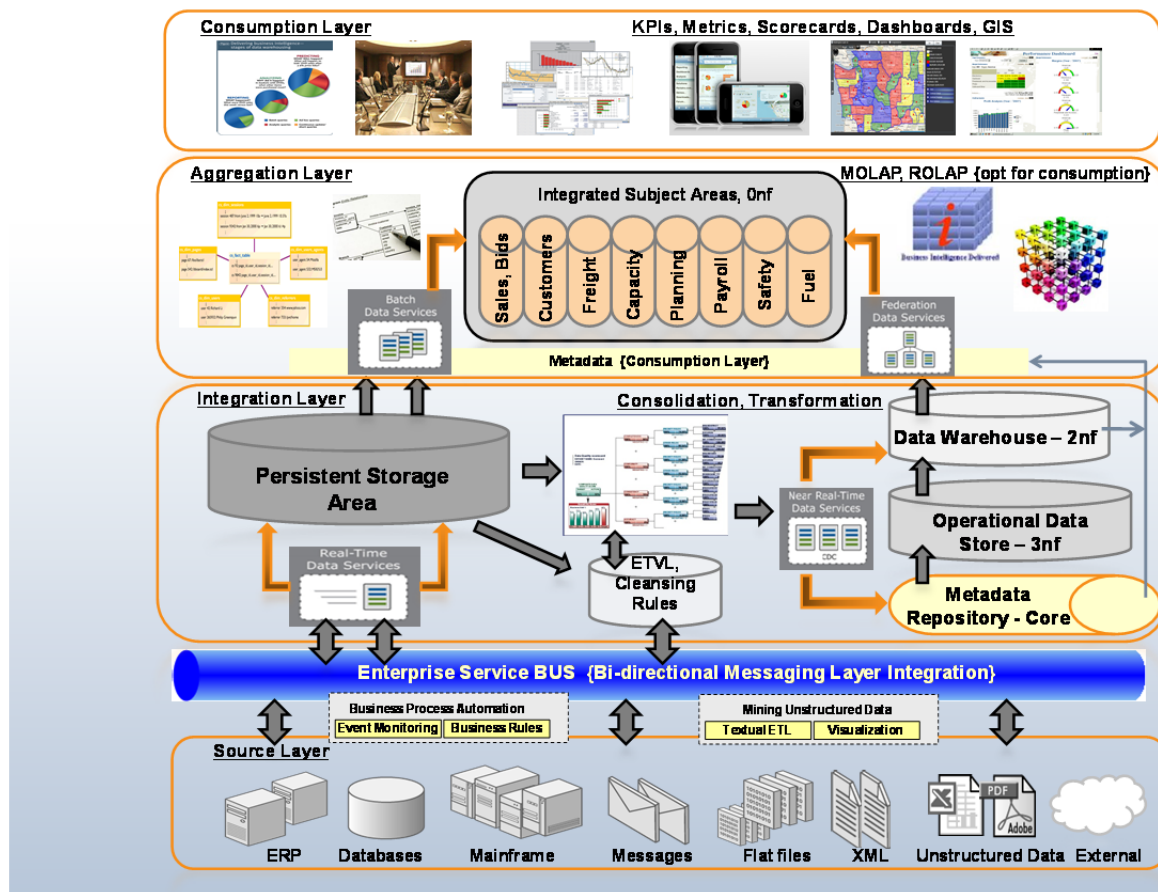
Consumption Layer

KPIs, Metrics, Scorecards, Dashboards, GIS

Aggregation Layer

MOLAP, ROLAP {opt for consumption}

Integrated Subject Areas, 0nf

Sales, Bids

Customers

Freight

Capacity

Planning

Payroll

Safety

Fuel

Batch Data Services

Federation Data Services

Business Intelligence Delivered

Metadata {Consumption Layer}

Integration Layer

Consolidation, Transformation

Persistent Storage Area

Data Warehouse – 2nf

Near Real-Time Data Services

CDC

Operational Data Store – 3nf

Real-Time Data Services

ETVL, Cleansing Rules

Metadata Repository - Core

Enterprise Service BUS {Bi-directional Messaging Layer Integration}

Business Process Automation

Event Monitoring

Business Rules

Mining Unstructured Data

Textual ETL

Visualization

Source Layer

ERP

Databases

Mainframe

Messages

Flat files

XML

PDF

Adobe

Unstructured Data

External